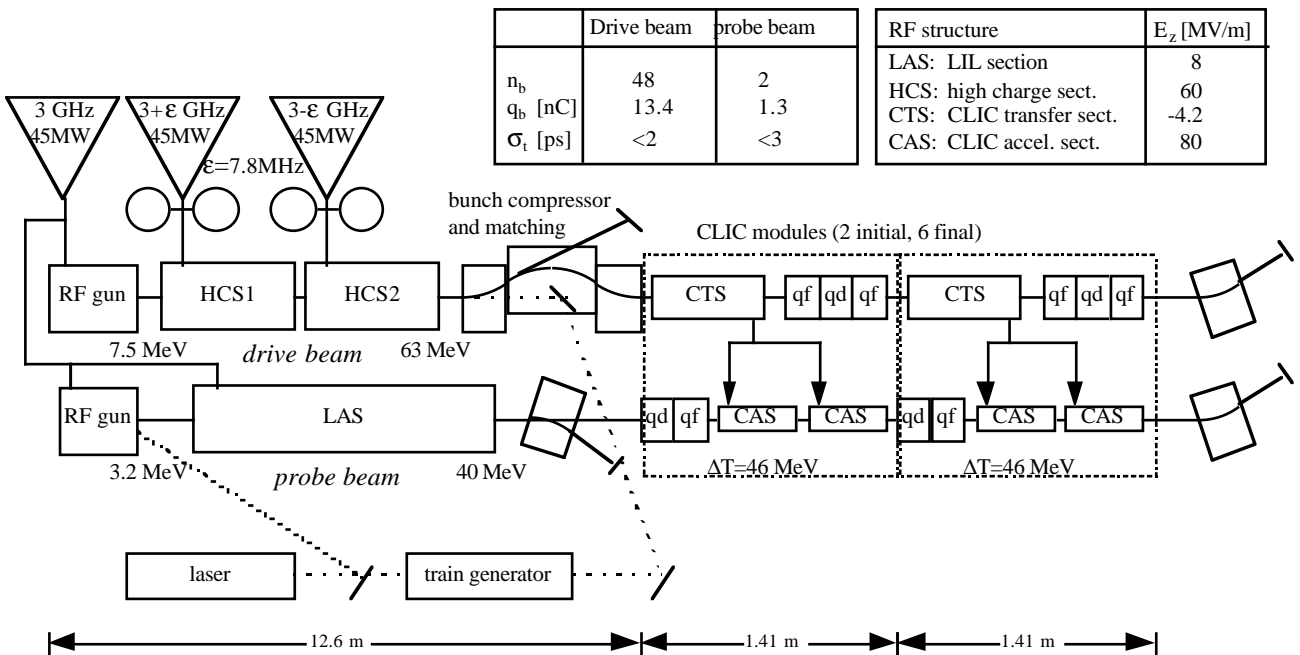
| | Drive beam | probe beam |
|---|---|---|
| $n_b$ | 48 | 2 |
| $q_b$ [nC] | 13.4 | 1.3 |
| $\sigma_t$ [ps] | <2 | <3 |

| RF structure | $E_z$ [MV/m] |
|---|---|
| LAS: LIL section | 8 |
| HCS: high charge sect. | 60 |
| CTS: CLIC transfer sect. | -4.2 |
| CAS: CLIC accel. sect. | 80 |

3 GHz 45MW

3+ε GHz 45MW

3-ε GHz 45MW

ε=7.8MHz

bunch compressor and matching

CLIC modules (2 initial, 6 final)

RF gun

HCS1

HCS2

CTS

qf qd qf

CTS

qf qd qf

7.5 MeV

drive beam

63 MeV

RF gun

LAS

qd qf CAS CAS

qd qf CAS CAS

3.2 MeV

probe beam

40 MeV

ΔT=46 MeV

ΔT=46 MeV

laser

train generator

12.6 m

1.41 m

1.41 m